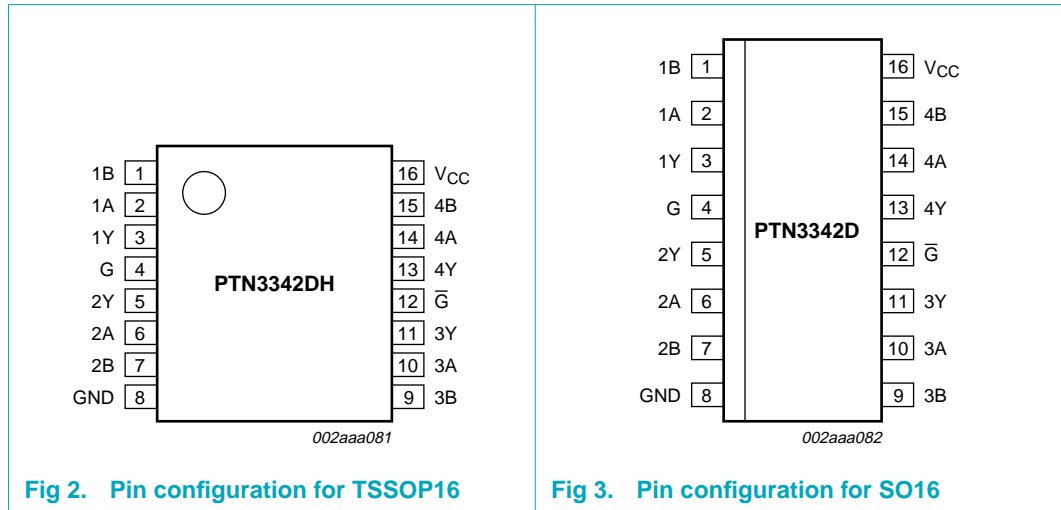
1B 1
1A 2
1Y 3
G 4
2Y 5
2A 6
2B 7
GND 8

PTN3342DH

16 $V_{CC}$
15 4B
14 4A
13 4Y
12 $\overline{G}$
11 3Y
10 3A
9 3B

002aaa081

Fig 2. Pin configuration for TSSOP16

1B 1
1A 2
1Y 3
G 4
2Y 5
2A 6
2B 7
GND 8

PTN3342D

16 $V_{CC}$
15 4B
14 4A
13 4Y
12 $\overline{G}$
11 3Y
10 3A
9 3B

002aaa082

Fig 3. Pin configuration for SO16